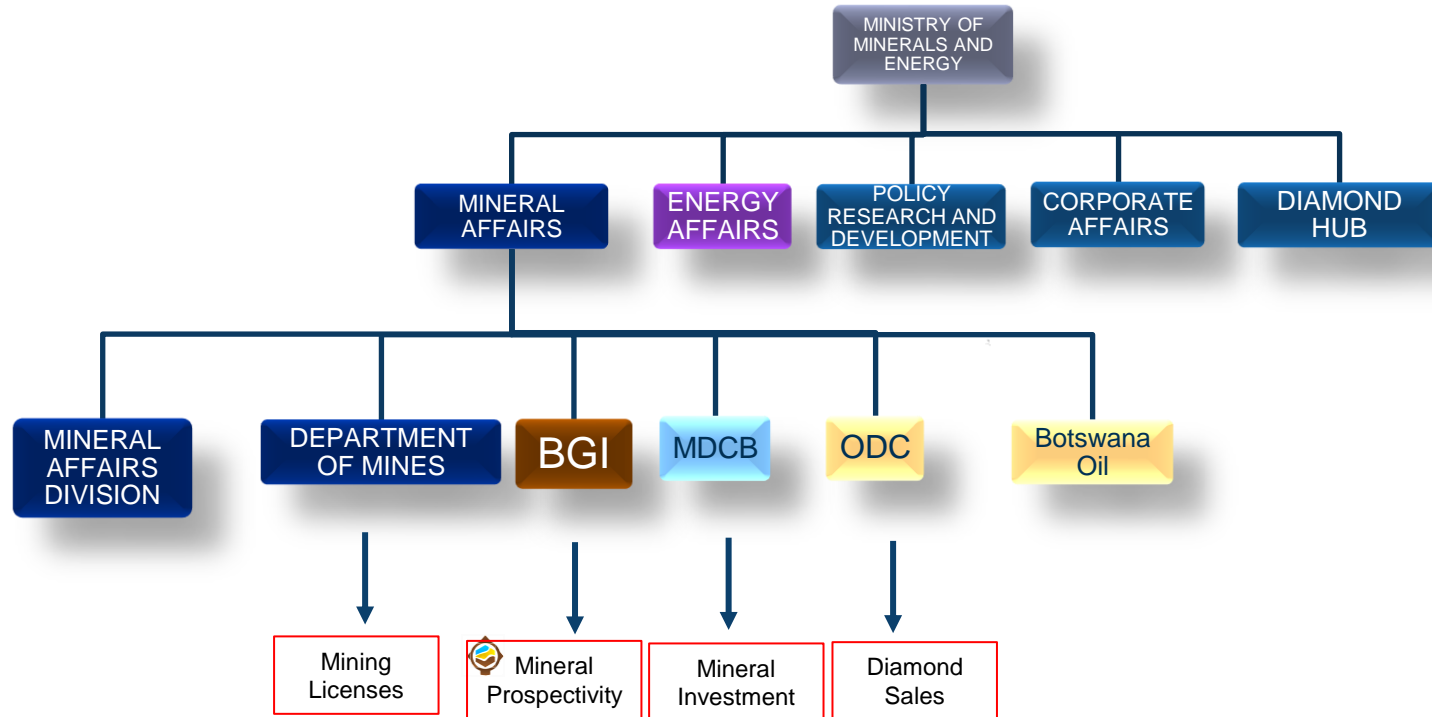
MINISTRY OF MINERALS AND ENERGY

MINERAL AFFAIRS

ENERGY AFFAIRS

POLICY RESEARCH AND DEVELOPMENT

CORPORATE AFFAIRS

DIAMOND HUB

MINERAL AFFAIRS DIVISION

DEPARTMENT OF MINES

BGI

MDCB

ODC

Botswana Oil

Mining Licenses

Mineral Prospectivity

Mineral Investment

Diamond Sales